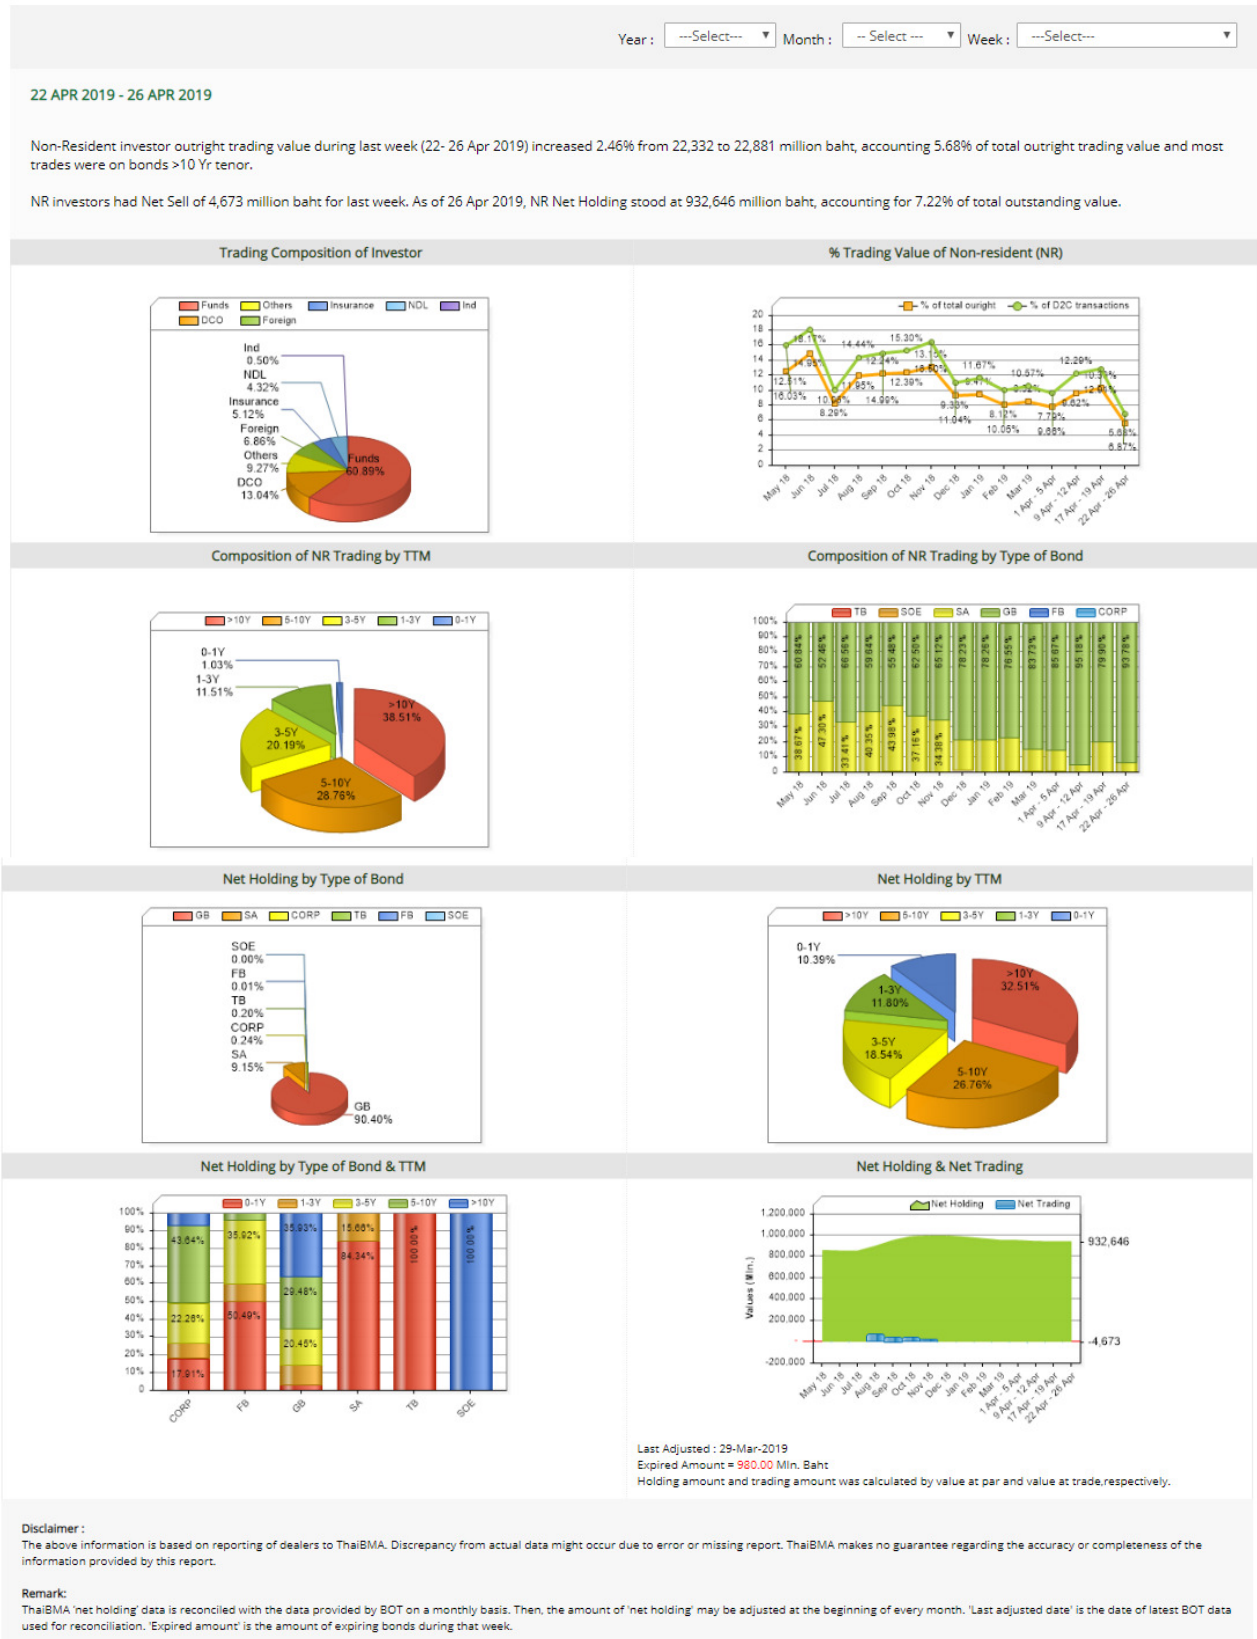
Year : ---Select--- Month : -- Select --- Week : ---Select---

22 APR 2019 - 26 APR 2019

Non-Resident investor outright trading value during last week (22- 26 Apr 2019) increased 2.46% from 22,332 to 22,881 million baht, accounting 5.68% of total outright trading value and most trades were on bonds >10 Yr tenor.

NR investors had Net Sell of 4,673 million baht for last week. As of 26 Apr 2019, NR Net Holding stood at 932,646 million baht, accounting for 7.22% of total outstanding value.

Trading Composition of Investor

Funds Others Insurance NDL Ind DCO Foreign

Ind 0.50%
NDL 4.32%
Insurance 5.12%
Foreign 6.86%
Others 9.27%
DCO 13.04%
Funds 60.89%

% Trading Value of Non-resident (NR)

% of total ouright % of D2C transactions

20 18 16 14 12 10 8 6 4 2 0

18.17% 14.44% 15.30% 13.15% 14.98% 12.34% 10.60% 11.67% 12.51% 9.47% 10.57% 12.29% 10.31% 16.03% 10.54% 11.95% 12.39% 9.38% 8.32% 12.18% 8.29% 14.99% 11.04% 8.12% 7.79% 8.62% 10.05% 9.68% 5.68% 6.87%

May 18 Jun 18 Jul 18 Aug 18 Sep 18 Oct 18 Nov 18 Dec 18 Jan 19 Feb 19 Mar 19 1 Apr - 5 Apr 9 Apr - 12 Apr 17 Apr - 19 Apr 22 Apr - 26 Apr

Composition of NR Trading by TTM

>10Y 5-10Y 3-5Y 1-3Y 0-1Y

0-1Y 1.03%
1-3Y 11.51%
>10Y 38.51%
3-5Y 20.19%
5-10Y 28.76%

Composition of NR Trading by Type of Bond

TB SOE SA GB FB CORP

100% 90% 80% 70% 60% 50% 40% 30% 20% 10% 0

60.84% 52.46% 66.56% 59.64% 55.48% 62.50% 65.12% 78.23% 78.26% 76.55% 83.73% 85.67% 95.18% 79.90% 93.78%
38.67% 47.30% 33.41% 40.35% 43.98% 37.16% 34.38%

May 18 Jun 18 Jul 18 Aug 18 Sep 18 Oct 18 Nov 18 Dec 18 Jan 19 Feb 19 Mar 19 1 Apr - 5 Apr 9 Apr - 12 Apr 17 Apr - 19 Apr 22 Apr - 26 Apr

Net Holding by Type of Bond

GB SA CORP TB FB SOE

SOE 0.00%
FB 0.01%
TB 0.20%
CORP 0.24%
SA 9.15%
GB 90.40%

Net Holding by TTM

>10Y 5-10Y 3-5Y 1-3Y 0-1Y

0-1Y 10.39%
>10Y 32.51%
1-3Y 11.80%
3-5Y 18.54%
5-10Y 26.76%

Net Holding by Type of Bond & TTM

0-1Y 1-3Y 3-5Y 5-10Y >10Y

100% 90% 80% 70% 60% 50% 40% 30% 20% 10% 0

43.64% 35.92% 35.93% 15.66% 84.34% 100.00% 100.00% 29.48% 22.28% 50.49% 20.46% 17.91%

CORP FB GB SA TB SOE

Net Holding & Net Trading

Net Holding Net Trading

1,200,000 1,000,000 800,000 600,000 400,000 200,000 0 -200,000

Values (Mln.)

932,646
-4,673

May 18 Jun 18 Jul 18 Aug 18 Sep 18 Oct 18 Nov 18 Dec 18 Jan 19 Feb 19 Mar 19 1 Apr - 5 Apr 9 Apr - 12 Apr 17 Apr - 19 Apr 22 Apr - 26 Apr

Last Adjusted : 29-Mar-2019
Expired Amount = 980.00 Mln. Baht
Holding amount and trading amount was calculated by value at par and value at trade,respectively.

Disclaimer :
The above information is based on reporting of dealers to ThaiBMA. Discrepancy from actual data might occur due to error or missing report. ThaiBMA makes no guarantee regarding the accuracy or completeness of the information provided by this report.

Remark:
ThaiBMA 'net holding' data is reconciled with the data provided by BOT on a monthly basis. Then, the amount of 'net holding' may be adjusted at the beginning of every month. 'Last adjusted date' is the date of latest BOT data used for reconciliation. 'Expired amount' is the amount of expiring bonds during that week.